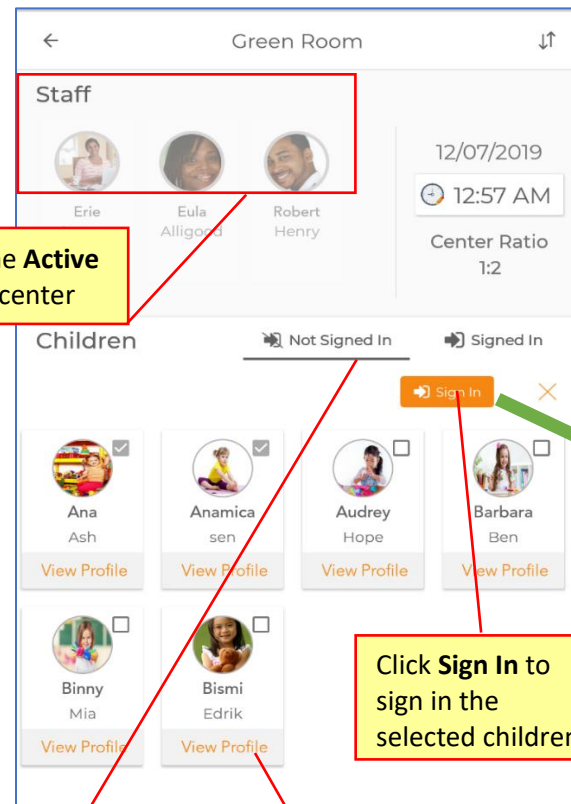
Green Room

Staff

Erie

Eula Alligood

Robert Henry

12/07/2019

12:57 AM

Center Ratio 1:2

e **Active** center

Children

Not Signed In

Signed In

Sign In

Ana Ash View Profile

Anamica sen View Profile

Audrey Hope View Profile

Barbara Ben View Profile

Binny Mia View Profile

Bismi Edrik View Profile

Click **Sign In** to sign in the selected childrer